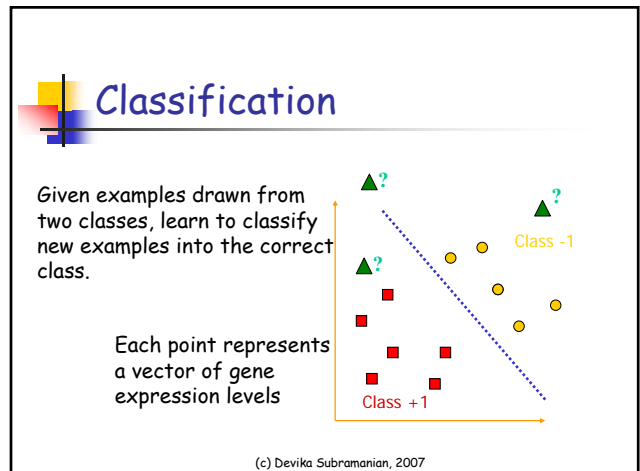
Classification

Given examples drawn from two classes, learn to classify new examples into the correct class.

?

?

?

Class -1

Each point represents a vector of gene expression levels

Class +1

(c) Devika Subramanian, 2007